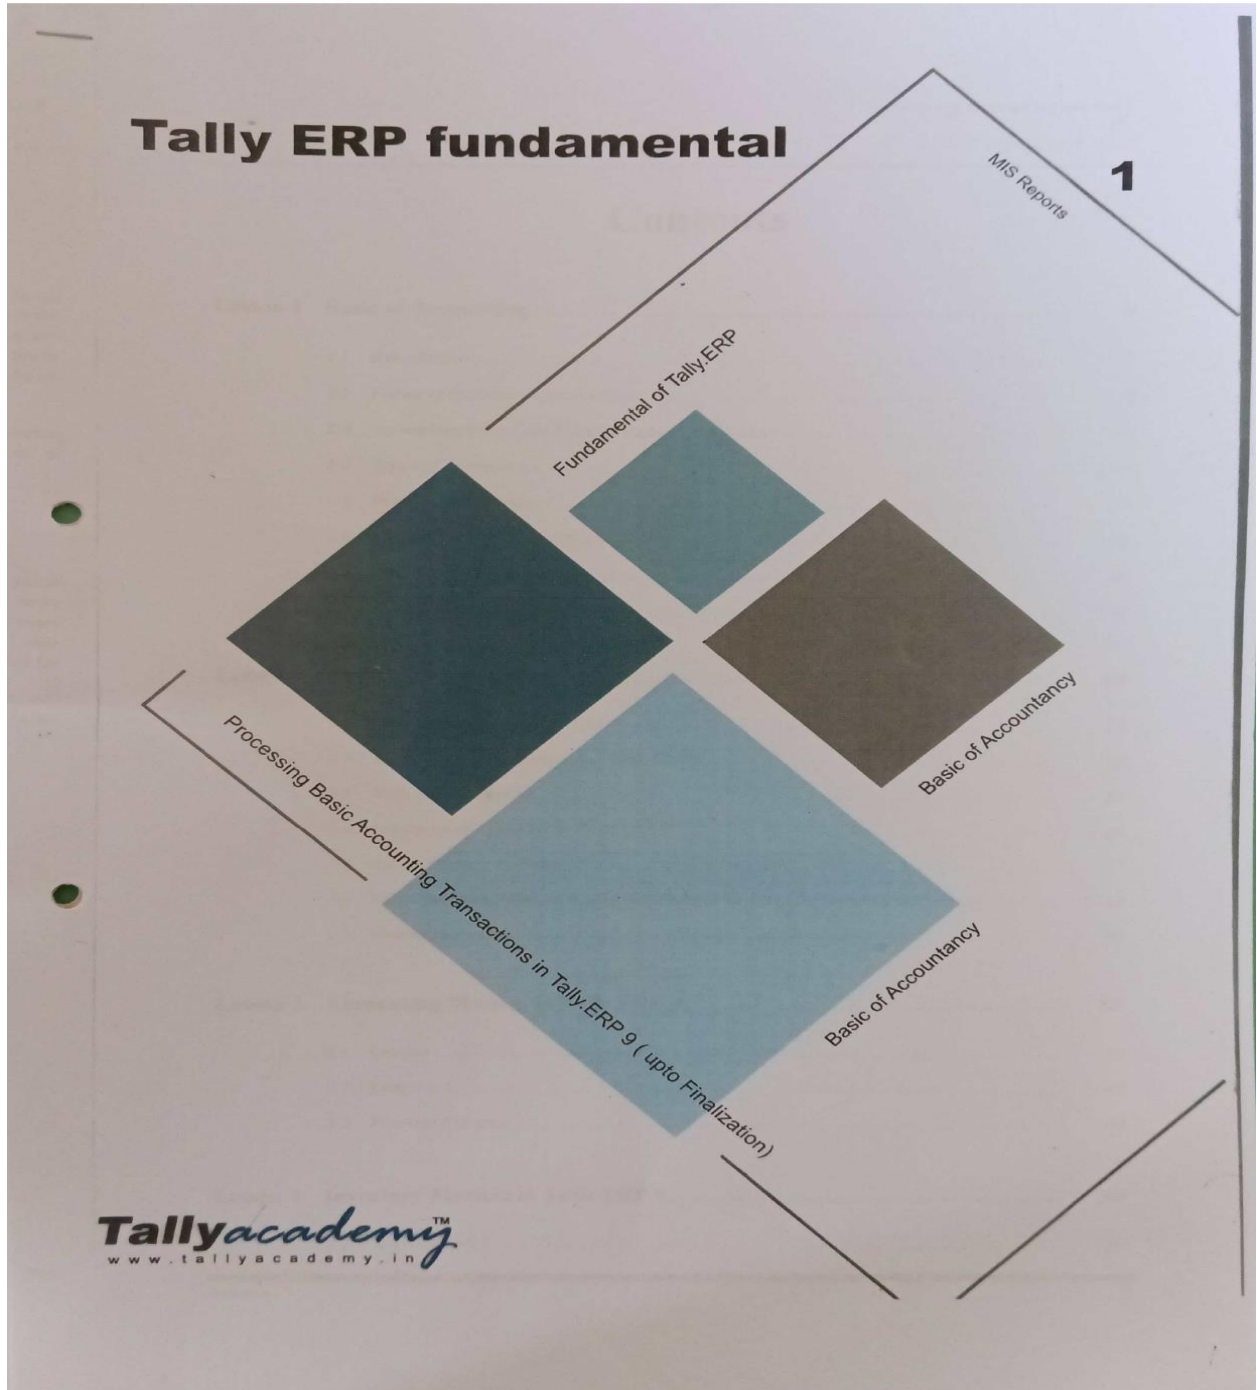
Tally ERP fundamental

1

MIS Reports

Fundamental of Tally.ERP

Basic of Accountancy

Processing Basic Accounting Transactions in Tally.ERP 9 ( upto Finalization)

Basic of Accountancy

Tallyacademy™
www.tallyacademy.in